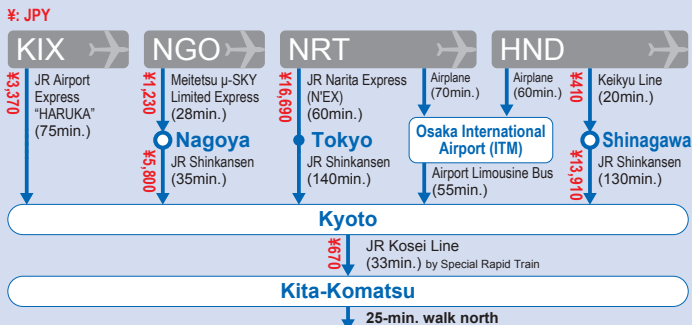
¥: JPY

KIX

¥3,370

JR Airport Express "HARUKA" (75min.)

NGO

¥1,230

Meitetsu μ-SKY Limited Express (28min.)

Nagoya

¥5,800

JR Shinkansen (35min.)

NRT

¥16,690

JR Narita Express (N'EX) (60min.)

Tokyo

JR Shinkansen (140min.)

Airplane (70min.)

Osaka International Airport (ITM)

Airport Limousine Bus (55min.)

HND

Airplane (60min.)

¥410

Keikyu Line (20min.)

Shinagawa

¥13,910

JR Shinkansen (130min.)

Kyoto

¥670

JR Kosei Line (33min.) by Special Rapid Train

Kita-Komatsu

25-min. walk north